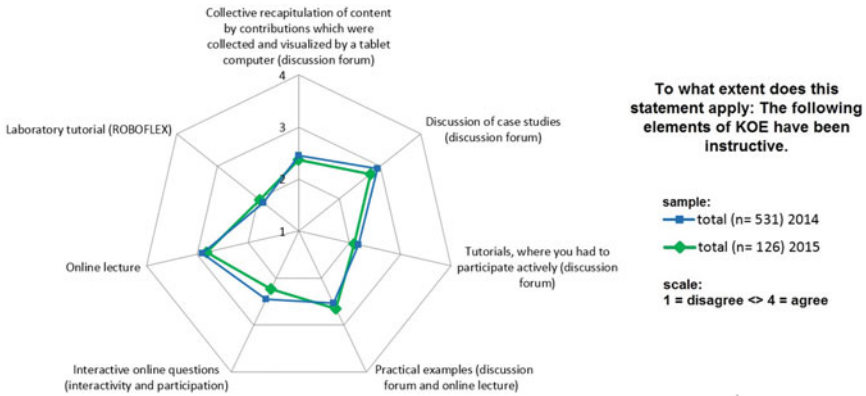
Collective recapitulation of content by contributions which were collected and visualized by a tablet computer (discussion forum)

4

3

2

1

Discussion of case studies (discussion forum)

Tutorials, where you had to participate actively (discussion forum)

Practical examples (discussion forum and online lecture)

Interactive online questions (interactivity and participation)

Online lecture

Laboratory tutorial (ROBOFLEX)

To what extent does this statement apply: The following elements of KOE have been instructive.

sample:

total (n= 531) 2014

total (n= 126) 2015

scale:

1 = disagree <> 4 = agree